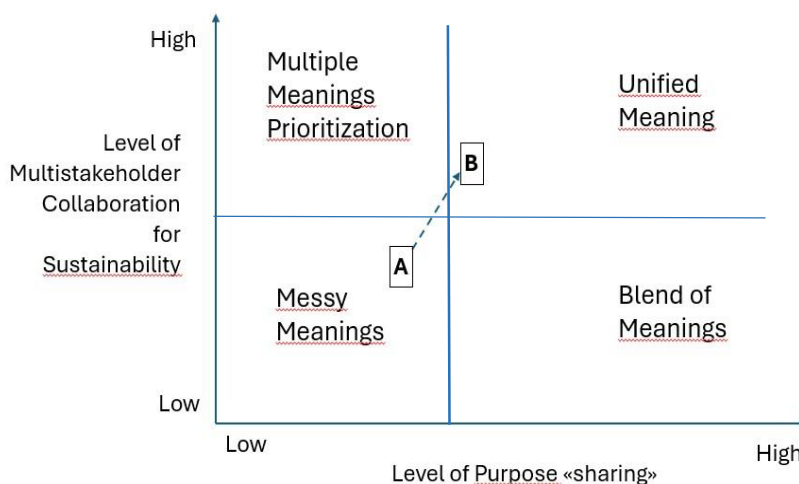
High

Level of Multistakeholder Collaboration for Sustainability

Low

Multiple Meanings Prioritization

Unified Meaning

B

A

Messy Meanings

Blend of Meanings

Low

High

Level of Purpose «sharing»